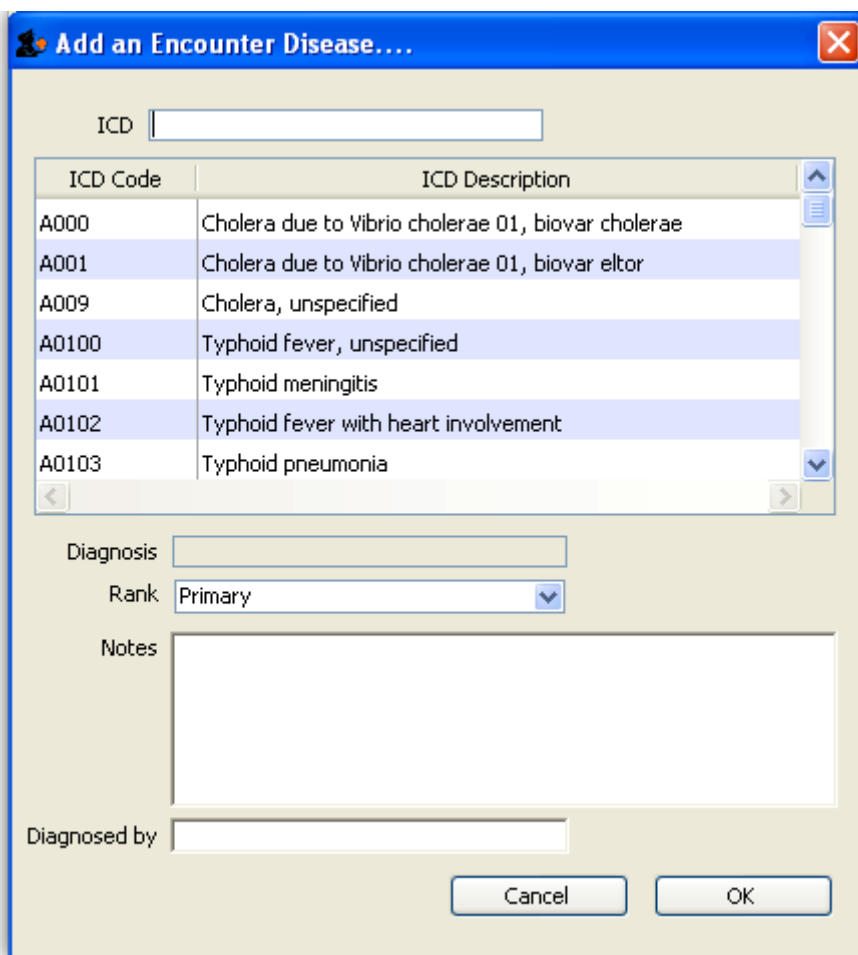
Add an Encounter Disease....

ICD

| ICD Code | ICD Description |
|---|---|
| A000 | Cholera due to Vibrio cholerae 01, biovar cholerae |
| A001 | Cholera due to Vibrio cholerae 01, biovar eltor |
| A009 | Cholera, unspecified |
| A0100 | Typhoid fever, unspecified |
| A0101 | Typhoid meningitis |
| A0102 | Typhoid fever with heart involvement |
| A0103 | Typhoid pneumonia |

Diagnosis

Rank Primary

Notes

Diagnosed by

Cancel OK